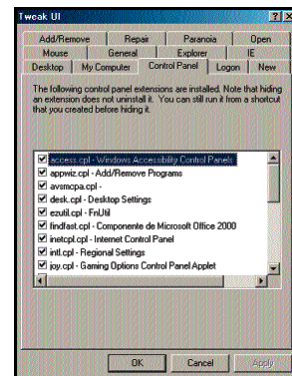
Tweak UI

?

X

Add/Remove
Repair
Paranoia
Open
Mouse
General
Explorer
IE
Desktop
My Computer
Control Panel
Logon
New

The following control panel extensions are installed. Note that hiding an extension does not uninstall it. You can still run it from a shortcut that you created before hiding it.

access.cpl - Windows Accessibility Control Panels
appwiz.cpl - Add/Remove Programs
avsmcpa.cpl -
desk.cpl - Desktop Settings
ezutil.cpl - FnUtil
findfast.cpl - Componente de Microsoft Office 2000
inetcpl.cpl - Internet Control Panel
intl.cpl - Regional Settings
joy.cpl - Gaming Options Control Panel Applet

OK
Cancel
Apply